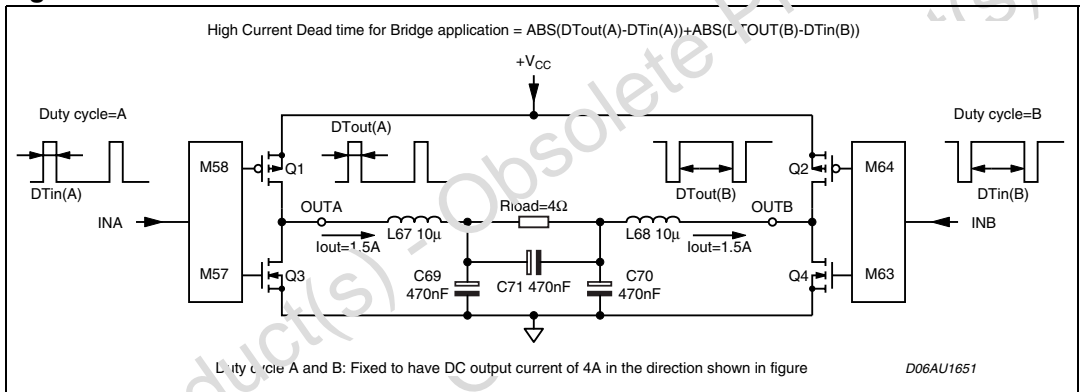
High Current Dead time for Bridge application = ABS(DTout(A)-DTin(A))+ABS(DTOUT(B)-DTin(B))

$+V_{CC}$

Duty cycle=A

DTin(A)

M58

Q1

DTout(A)

INA

OUTA

L67 10µ

Rload=4Ω

L68 10µ

OUTB

Iout=1.5A

Iout=1.5A

M57

Q3

C69 470nF

C71 470nF

C70 470nF

DTout(B)

Q2

M64

Duty cycle=B

DTin(B)

INB

Q4

M63

Duty cycle A and B: Fixed to have DC output current of 4A in the direction shown in figure

D06AU1651

Obsolete Product(s)